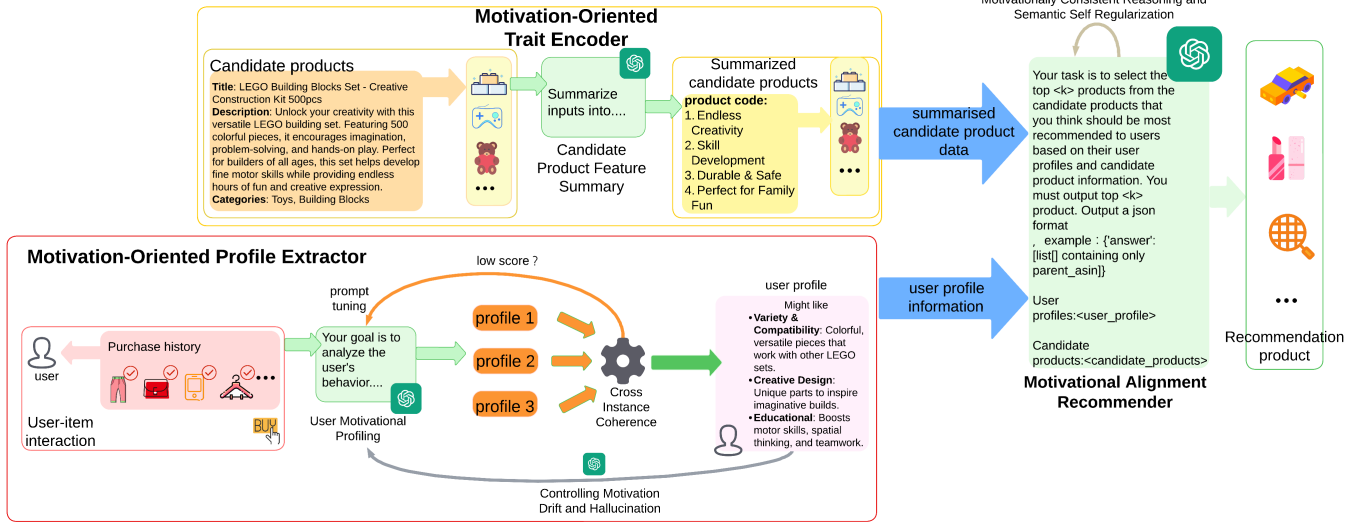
Motivation-Oriented Trait Encoder

Candidate products

**Title**: LEGO Building Blocks Set - Creative Construction Kit 500pcs
**Description**: Unlock your creativity with this versatile LEGO building set. Featuring 500 colorful pieces, it encourages imagination, problem-solving, and hands-on play. Perfect for builders of all ages, this set helps develop fine motor skills while providing endless hours of fun and creative expression.
**Categories**: Toys, Building Blocks

•••

Summarize inputs into....

Candidate Product Feature Summary

Summarized candidate products

**product code:**
1. Endless Creativity
2. Skill Development
3. Durable & Safe
4. Perfect for Family Fun

•••

summarised candidate product data

Motivationally Consistent Reasoning and Semantic Self Regularization

Your task is to select the top <k> products from the candidate products that you think should be most recommended to users based on their user profiles and candidate product information. You must output top <k> product. Output a json format
, example : {'answer': [list[] containing only parent_asin]}

User profiles:<user_profile>

Candidate products:<candidate_products>

Motivational Alignment Recommender

•••

Recommendation product

Motivation-Oriented Profile Extractor

low score ?

prompt tuning

user

Purchase history

•••

User-item interaction

BUY

Your goal is to analyze the user's behavior....

User Motivational Profiling

profile 1

profile 2

profile 3

Cross Instance Coherence

user profile

Might like
• **Variety & Compatibility**: Colorful, versatile pieces that work with other LEGO sets.
• **Creative Design**: Unique parts to inspire imaginative builds.
• **Educational**: Boosts motor skills, spatial thinking, and teamwork.

user profile information

Controlling Motivation Drift and Hallucination